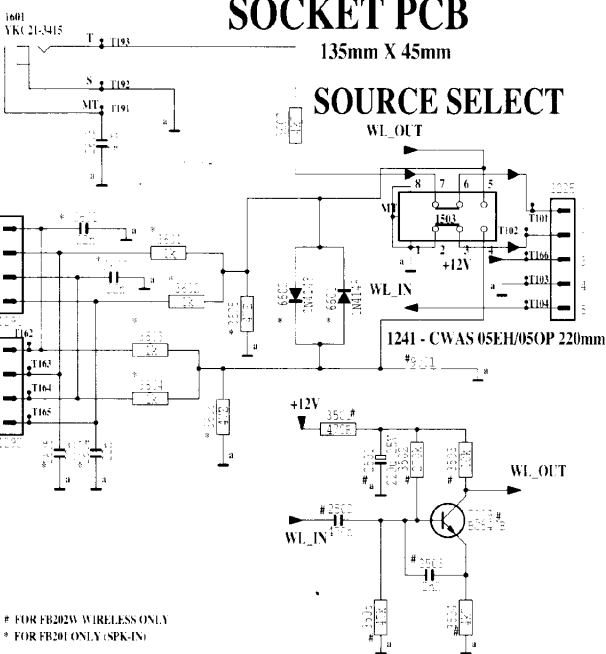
1601
YKC21-3415

SOCKET PCB
135mm X 45mm

T
T193
S
T192
MT
T191

SOURCE SELECT
WL_OUT

8 7 6 5
MT
1503
1 2 3 4
+12V
T101
T102
T166
T103
T104
1205
1
2
3
4
5

WL_IN

1241 - CWAS 05EH/05OP 220mm

T162
T163
T164
T165

+12V
350 #
WL_OUT
WL_IN
# 2502

# FOR FB202W WIRELESS ONLY
* FOR FB201 ONLY (SPK-IN)